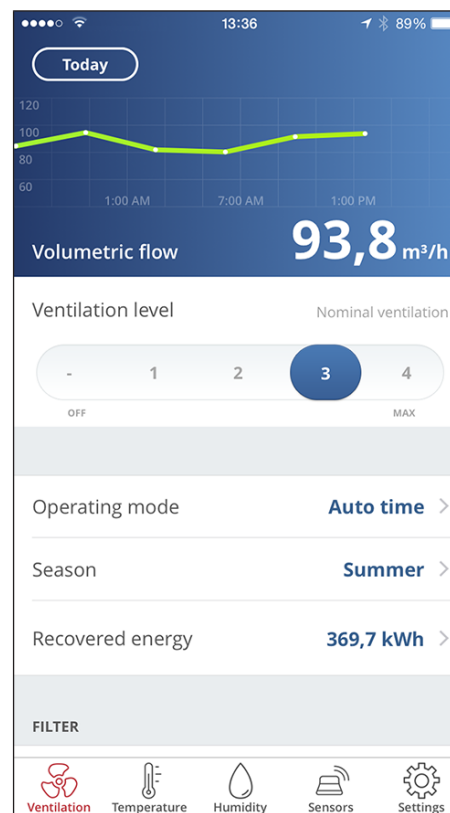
13:36 89%

Today

120
100
80
60
1:00 AM
7:00 AM
1:00 PM

Volumetric flow 93,8 m³/h

Ventilation level Nominal ventilation

- 1 2 3 4
OFF MAX

Operating mode Auto time >

Season Summer >

Recovered energy 369,7 kWh >

FILTER

Ventilation Temperature Humidity Sensors Settings